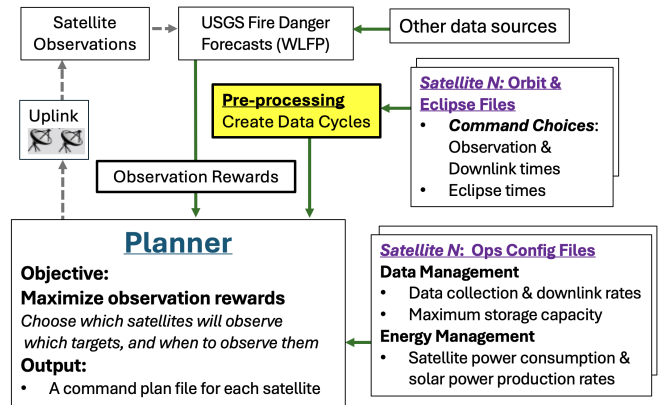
Satellite Observations

USGS Fire Danger Forecasts (WLFP)

Other data sources

Uplink

Pre-processing
Create Data Cycles

Satellite N: Orbit & Eclipse Files
• Command Choices: Observation & Downlink times
• Eclipse times

Observation Rewards

Planner
Objective:
Maximize observation rewards
Choose which satellites will observe which targets, and when to observe them
Output:
• A command plan file for each satellite

Satellite N: Ops Config Files
Data Management
• Data collection & downlink rates
• Maximum storage capacity
Energy Management
• Satellite power consumption & solar power production rates